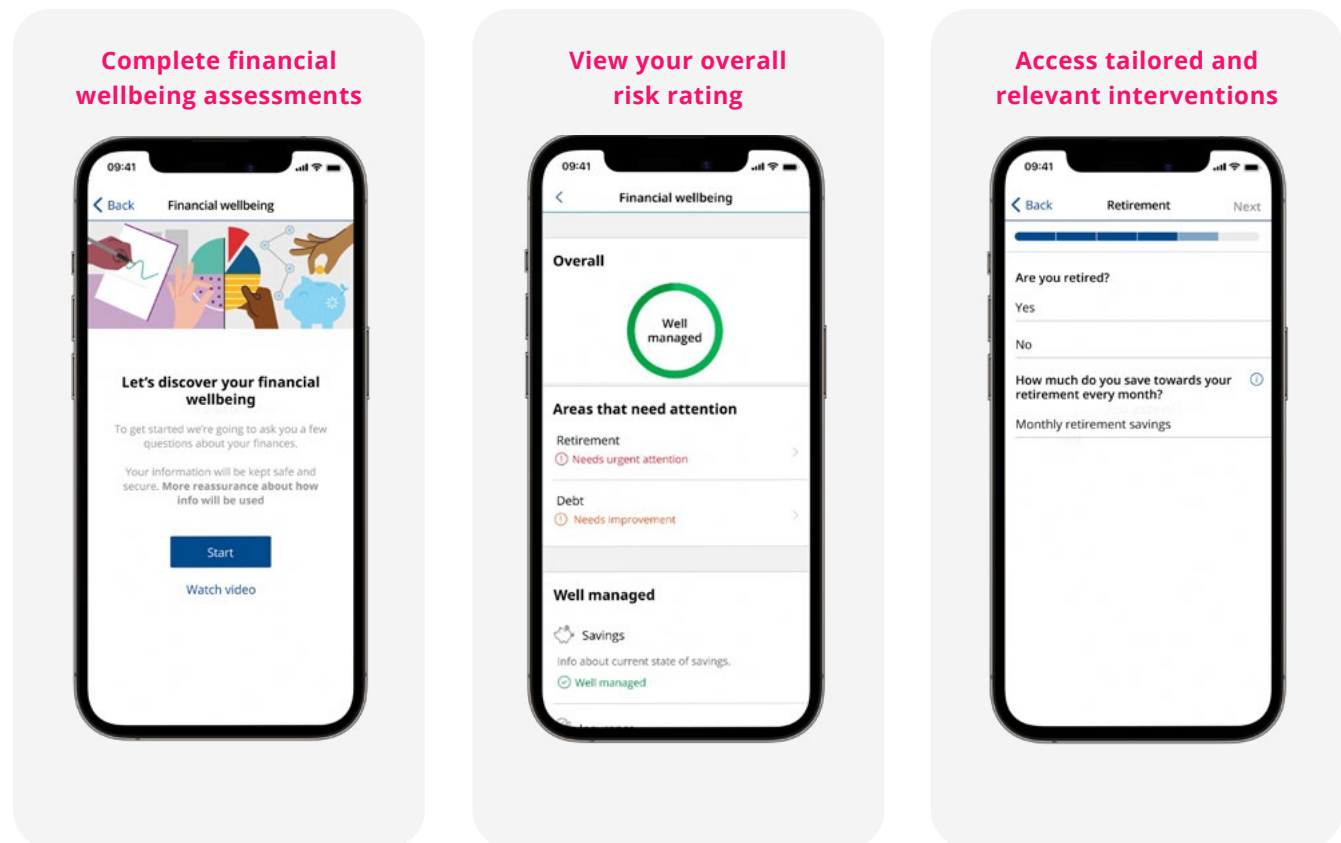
Complete financial wellbeing assessments

09:41

Back Financial wellbeing

Let's discover your financial wellbeing

To get started we're going to ask you a few questions about your finances.

Your information will be kept safe and secure. More reassurance about how info will be used

Start

Watch video

View your overall risk rating

09:41

Financial wellbeing

Overall

Well managed

Areas that need attention

Retirement

Needs urgent attention

Debt

Needs improvement

Well managed

Savings

Info about current state of savings.

Well managed

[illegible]

Access tailored and relevant interventions

09:41

Back Retirement Next

Are you retired?

Yes

No

How much do you save towards your retirement every month?

Monthly retirement savings